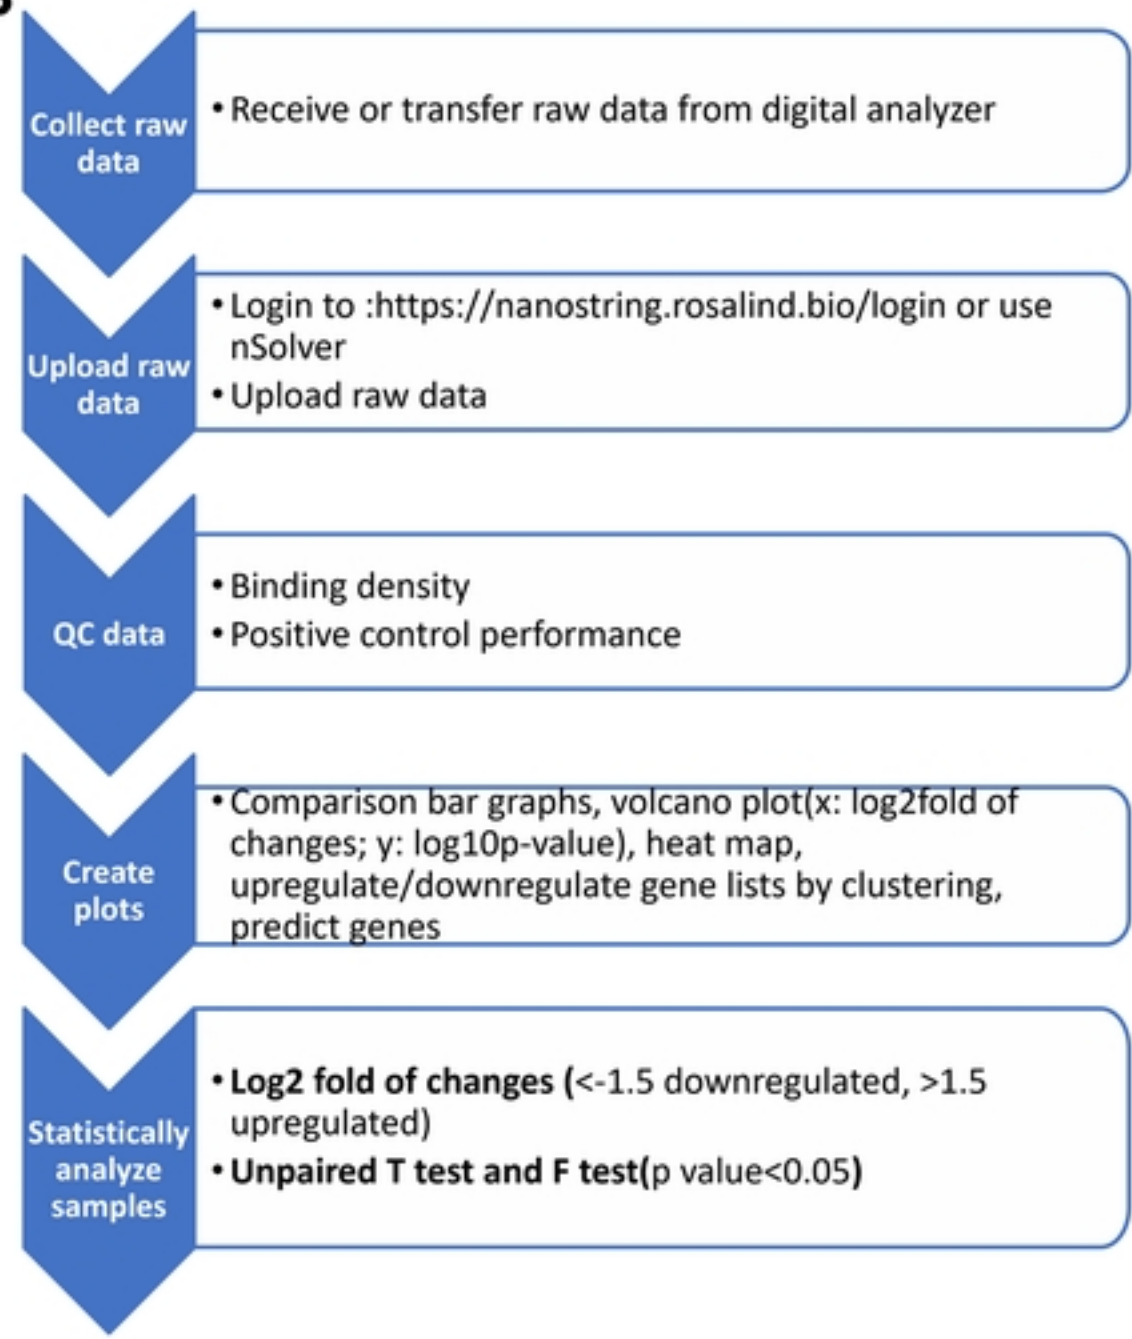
Collect raw data

• Receive or transfer raw data from digital analyzer

Upload raw data

• Login to :https://nanostring.rosalind.bio/login or use nSolver
• Upload raw data

QC data

• Binding density
• Positive control performance

Create plots

• Comparison bar graphs, volcano plot(x: log2fold of changes; y: log10p-value), heat map, upregulate/downregulate gene lists by clustering, predict genes

Statistically analyze samples

• **Log2 fold of changes (**<-1.5 downregulated, >1.5 upregulated)
• **Unpaired T test and F test(**p value<0.05**)**